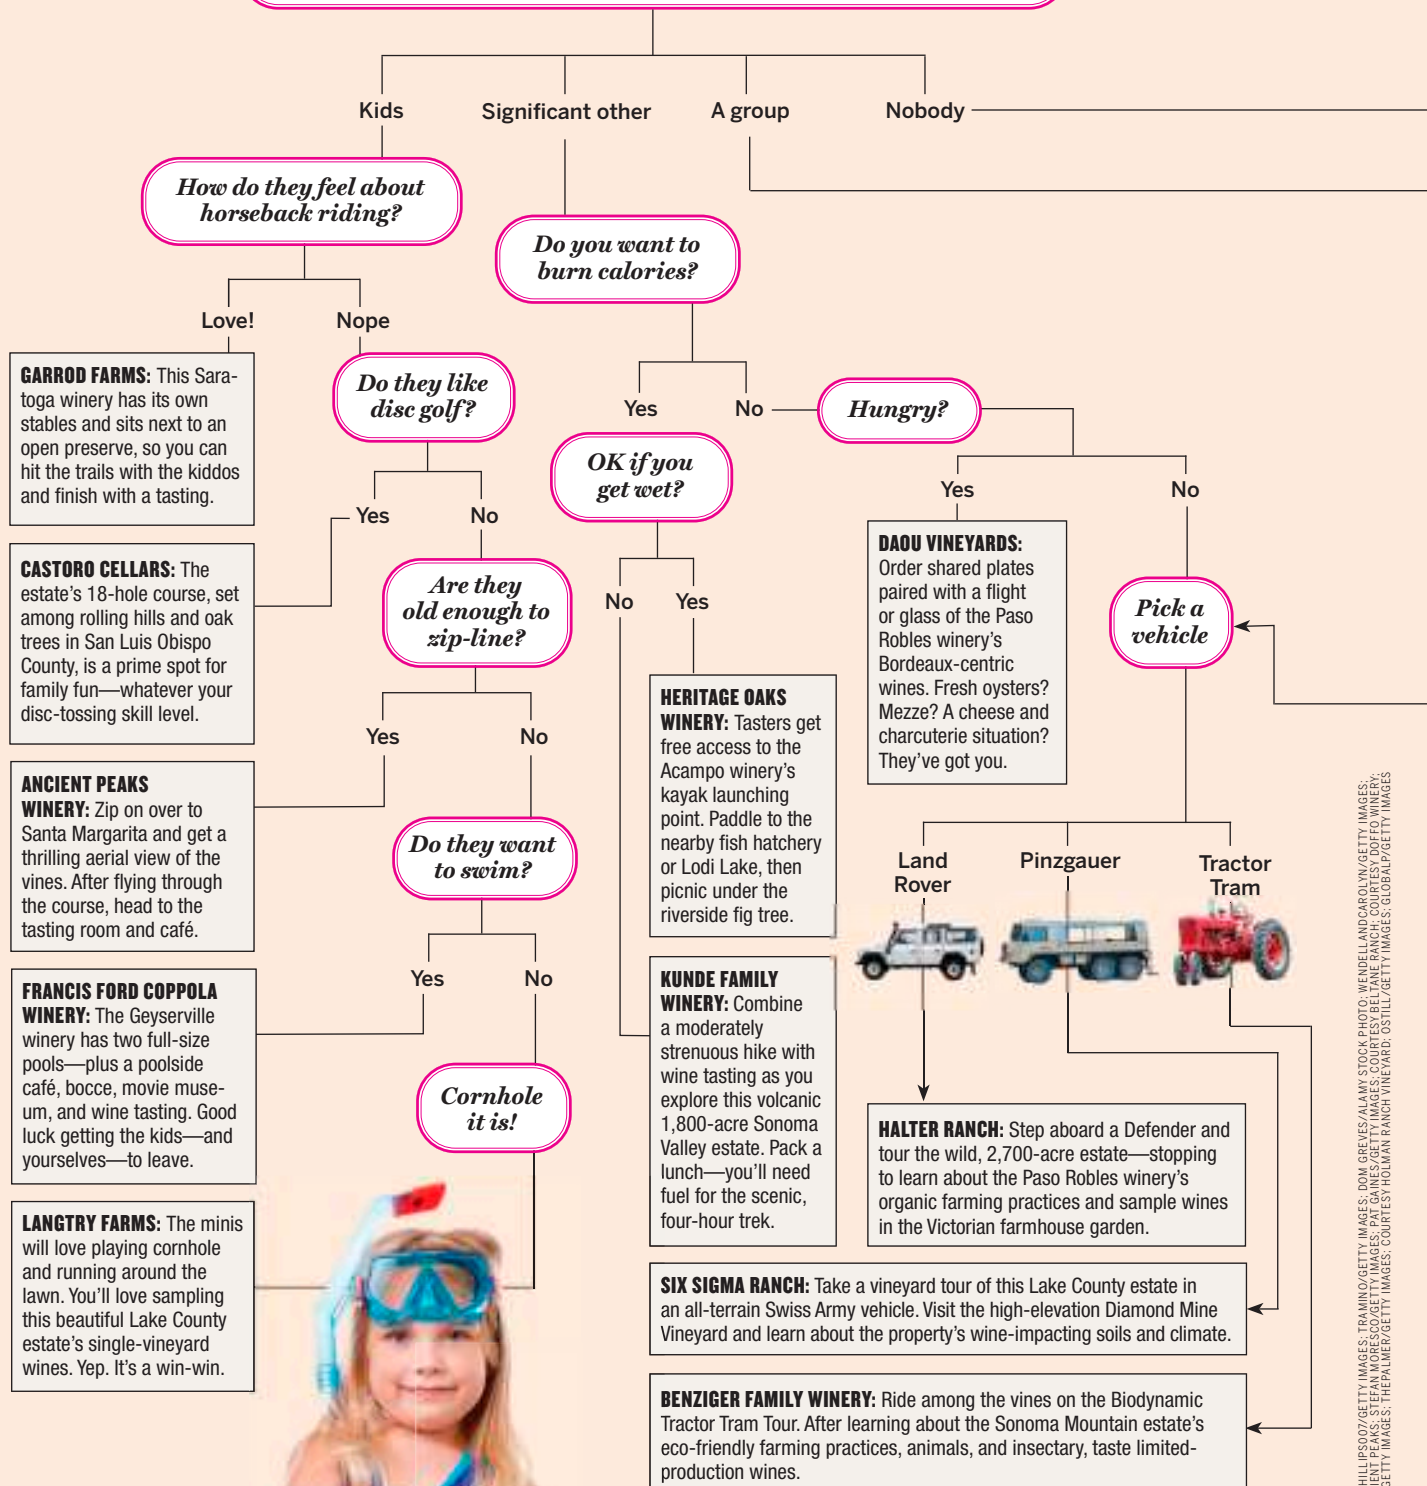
Kids

Significant other

A group

Nobody

How do they feel about horseback riding?

Love!

Nope

GARROD FARMS: This Saratoga winery has its own stables and sits next to an open preserve, so you can hit the trails with the kiddos and finish with a tasting.

Do they like disc golf?

Yes

No

CASTORO CELLARS: The estate's 18-hole course, set among rolling hills and oak trees in San Luis Obispo County, is a prime spot for family fun—whatever your disc-tossing skill level.

Are they old enough to zip-line?

Yes

No

ANCIENT PEAKS WINERY: Zip on over to Santa Margarita and get a thrilling aerial view of the vines. After flying through the course, head to the tasting room and café.

Do they want to swim?

Yes

No

FRANCIS FORD COPPOLA WINERY: The Geyserville winery has two full-size pools—plus a poolside café, bocce, movie museum, and wine tasting. Good luck getting the kids—and yourselves—to leave.

Cornhole it is!

LANGTRY FARMS: The minis will love playing cornhole and running around the lawn. You'll love sampling this beautiful Lake County estate's single-vineyard wines. Yep. It's a win-win.

Do you want to burn calories?

Yes

No

Hungry?

OK if you get wet?

No

Yes

HERITAGE OAKS WINERY: Tasters get free access to the Acampo winery's kayak launching point. Paddle to the nearby fish hatchery or Lodi Lake, then picnic under the riverside fig tree.

KUNDE FAMILY WINERY: Combine a moderately strenuous hike with wine tasting as you explore this volcanic 1,800-acre Sonoma Valley estate. Pack a lunch—you'll need fuel for the scenic, four-hour trek.

Yes

No

DAOU VINEYARDS: Order shared plates paired with a flight or glass of the Paso Robles winery's Bordeaux-centric wines. Fresh oysters? Mezze? A cheese and charcuterie situation? They've got you.

Pick a vehicle

Land Rover

Pinzgauer

Tractor Tram

HALTER RANCH: Step aboard a Defender and tour the wild, 2,700-acre estate—stopping to learn about the Paso Robles winery's organic farming practices and sample wines in the Victorian farmhouse garden.

SIX SIGMA RANCH: Take a vineyard tour of this Lake County estate in an all-terrain Swiss Army vehicle. Visit the high-elevation Diamond Mine Vineyard and learn about the property's wine-impacting soils and climate.

BENZIGER FAMILY WINERY: Ride among the vines on the Biodynamic Tractor Tram Tour. After learning about the Sonoma Mountain estate's eco-friendly farming practices, animals, and insectary, taste limited-production wines.

HILLIPS007/GETTY IMAGES; TRAMINO/GETTY IMAGES; DOM GREVES/ALAMY STOCK PHOTO; WENDELLANDCAROLYN/GETTY IMAGES; ENT PEAKS; STEFAN MORESCO/GETTY IMAGES; PAT GAINES/GETTY IMAGES; COURTESY BELTANE RANCH; COURTESY DOFFO WINERY; GETTY IMAGES; THEPALMER/GETTY IMAGES; COURTESY HOLMAN RANCH VINEYARD; OSTILL/GETTY IMAGES; GLOBALP/GETTY IMAGES